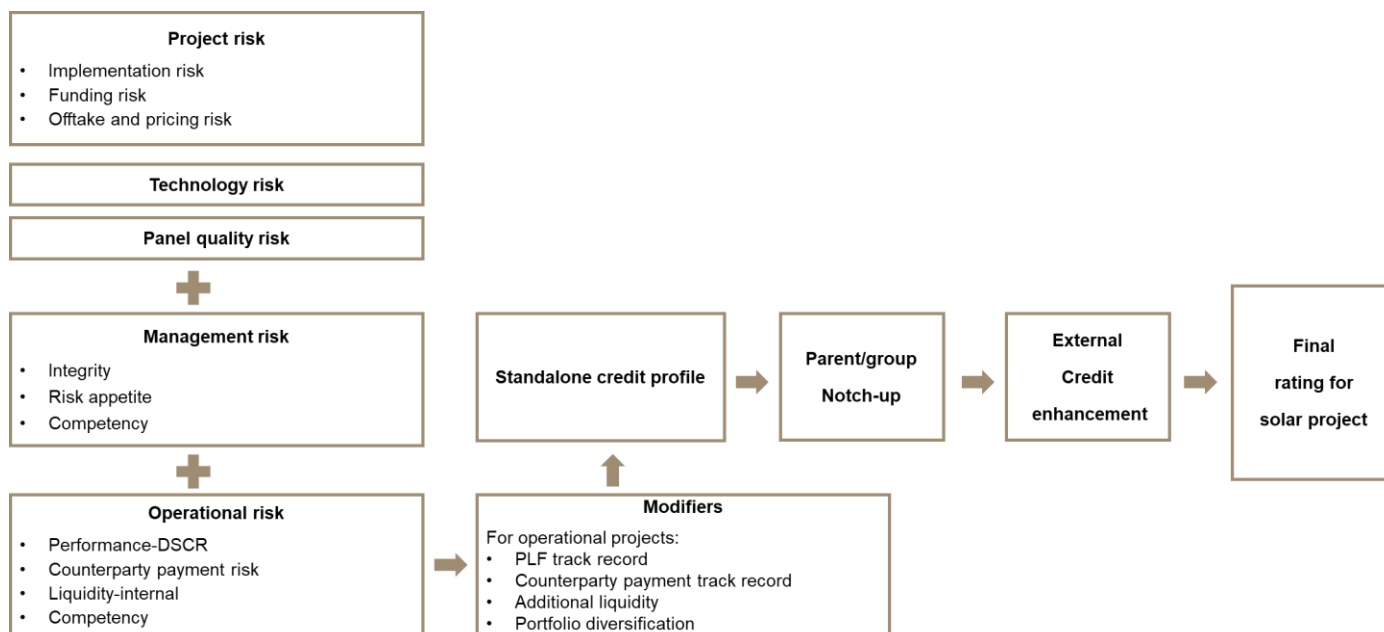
**Project risk**
- Implementation risk
- Funding risk
- Offtake and pricing risk

**Technology risk**

**Panel quality risk**

**Management risk**
- Integrity
- Risk appetite
- Competency

**Operational risk**
- Performance-DSCR
- Counterparty payment risk
- Liquidity-internal
- Competency

**Standalone credit profile**

**Modifiers**
For operational projects:
- PLF track record
- Counterparty payment track record
- Additional liquidity
- Portfolio diversification

**Parent/group Notch-up**

**External Credit enhancement**

**Final rating for solar project**